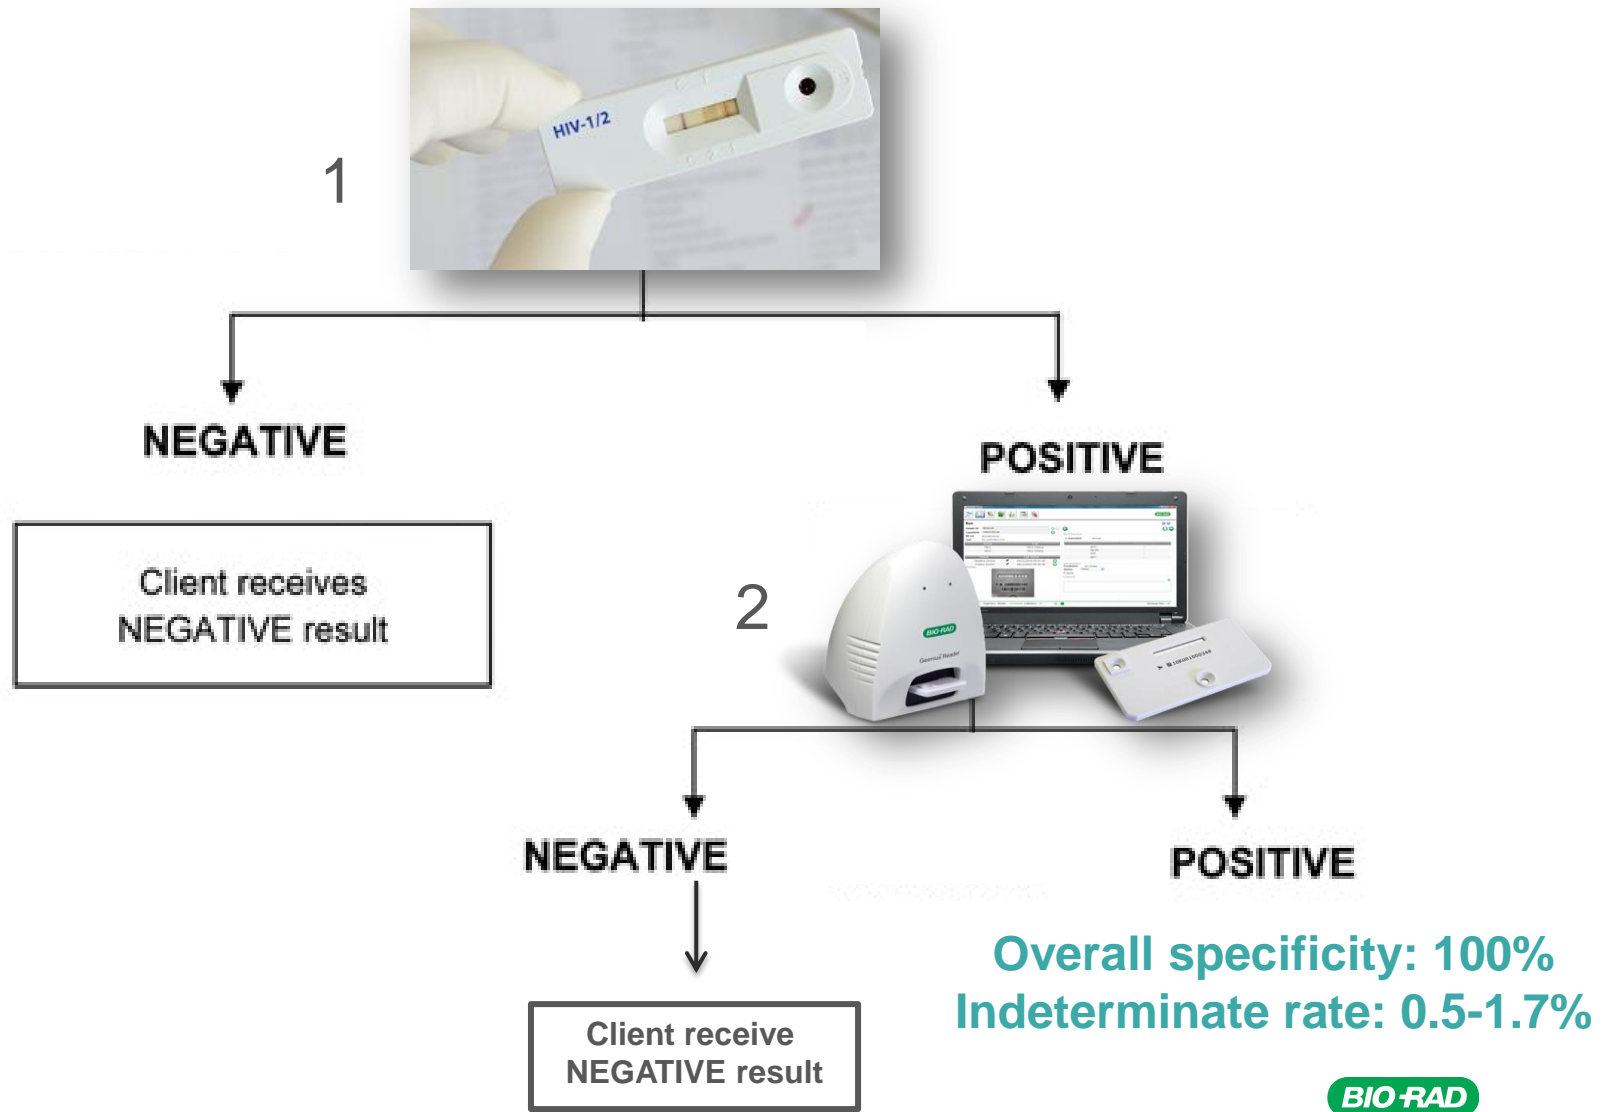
HIV-1/2

1

NEGATIVE

Client receives NEGATIVE result

POSITIVE

2

BIO-RAD

Geenius Reader

NEGATIVE

POSITIVE

Client receive NEGATIVE result

Overall specificity: 100%
Indeterminate rate: 0.5-1.7%

BIO-RAD